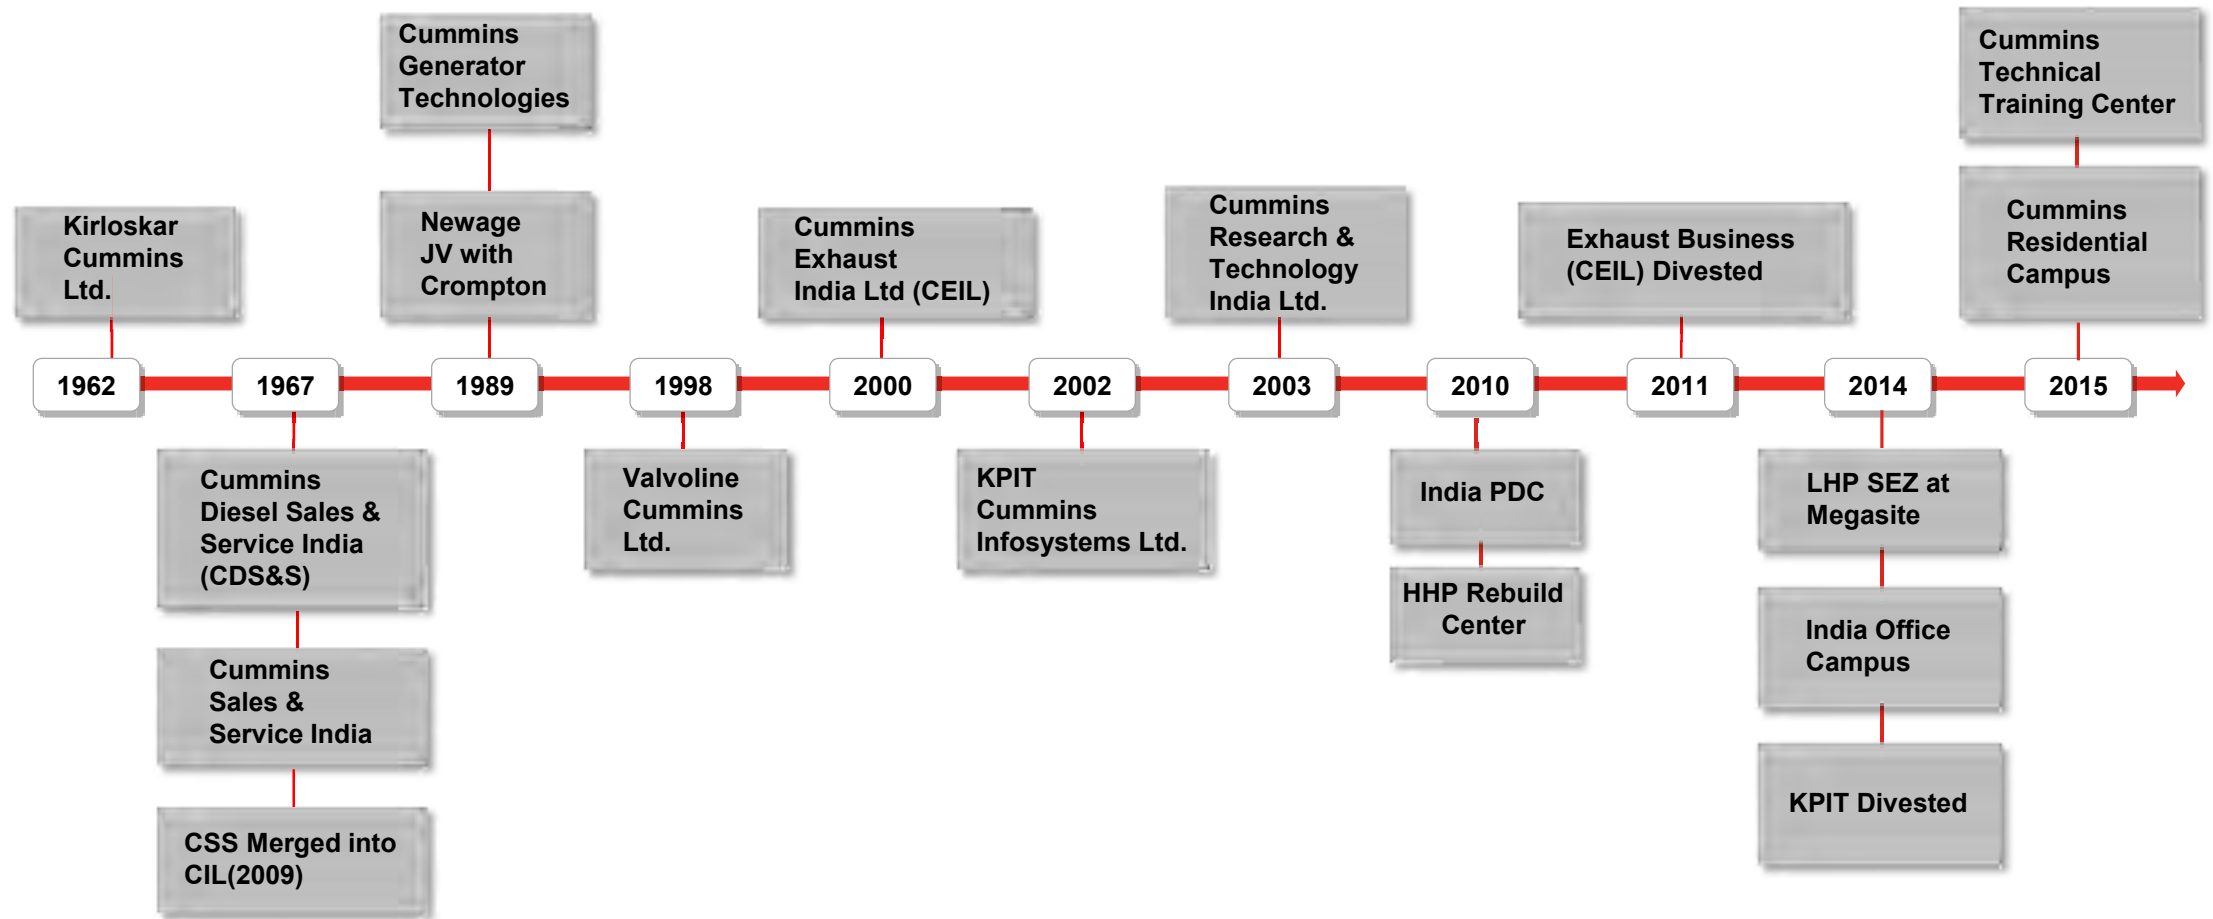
Cummins Generator Technologies

Cummins Technical Training Center

Kirloskar Cummins Ltd.

Newage JV with Crompton

Cummins Exhaust India Ltd (CEIL)

Cummins Research & Technology India Ltd.

Exhaust Business (CEIL) Divested

Cummins Residential Campus

1962

1967

1989

1998

2000

2002

2003

2010

2011

2014

2015

Cummins Diesel Sales & Service India (CDS&S)

Valvoline Cummins Ltd.

KPIT Cummins Infosystems Ltd.

India PDC

LHP SEZ at Megasite

HHP Rebuild Center

Cummins Sales & Service India

India Office Campus

CSS Merged into CIL(2009)

KPIT Divested